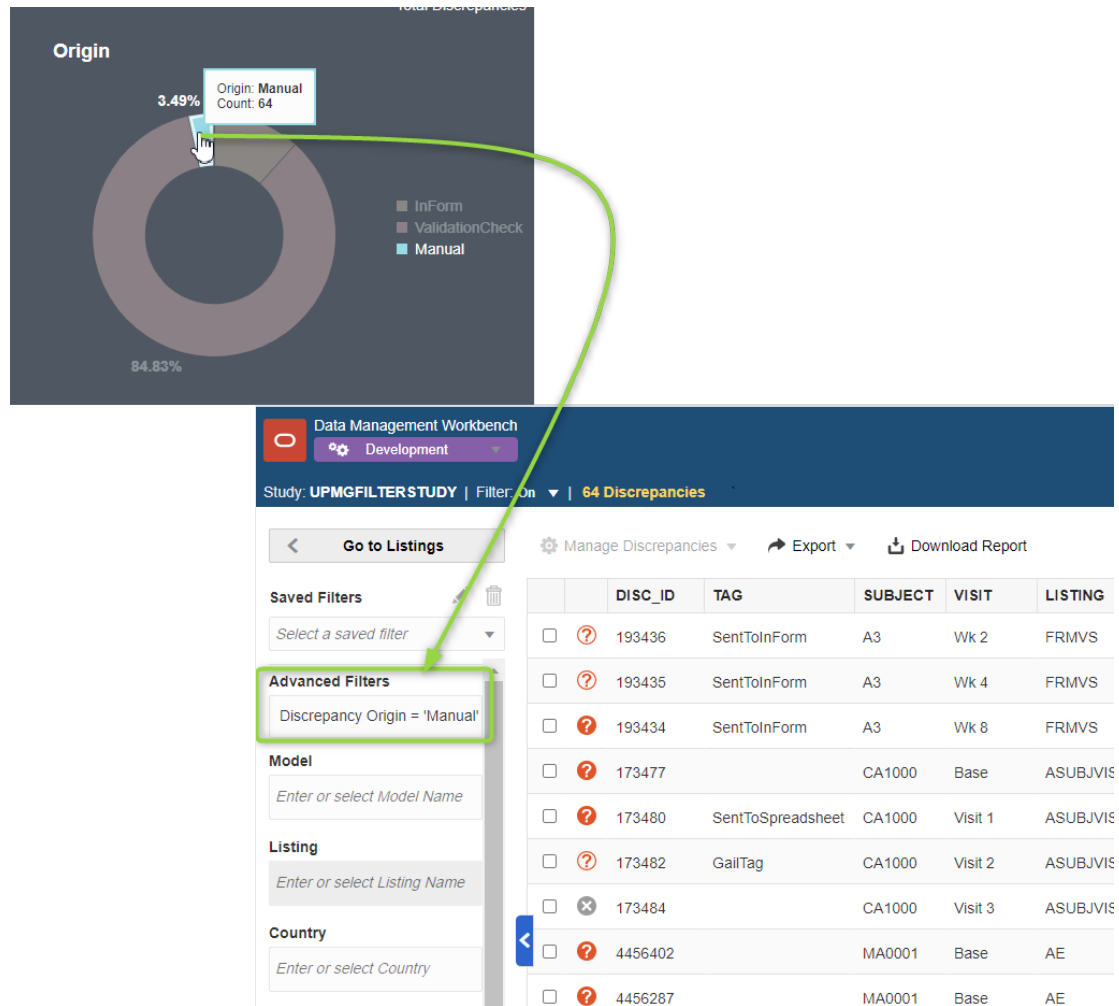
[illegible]

Origin

3.49%

Origin: Manual
Count: 64

InForm
ValidationCheck
Manual

84.83%

Data Management Workbench
Development

Study: UPMGFILTERSTUDY | Filter: On | 64 Discrepancies

Go to Listings

Saved Filters
Select a saved filter

Advanced Filters
Discrepancy Origin = 'Manual'

Model
Enter or select Model Name

Listing
Enter or select Listing Name

Country
Enter or select Country

Manage Discrepancies
Export
Download Report

| | | DISC_ID | TAG | SUBJECT | VISIT | LISTING |
|---|---|---|---|---|---|---|
| | | 193436 | SentToInForm | A3 | Wk 2 | FRMVS |
| | | 193435 | SentToInForm | A3 | Wk 4 | FRMVS |
| | | 193434 | SentToInForm | A3 | Wk 8 | FRMVS |
| | | 173477 | | CA1000 | Base | ASUBJVIS |
| | | 173480 | SentToSpreadsheet | CA1000 | Visit 1 | ASUBJVIS |
| | | 173482 | GailTag | CA1000 | Visit 2 | ASUBJVIS |
| | | 173484 | | CA1000 | Visit 3 | ASUBJVIS |
| | | 4456402 | | MA0001 | Base | AE |
| | | 4456287 | | MA0001 | Base | AE |